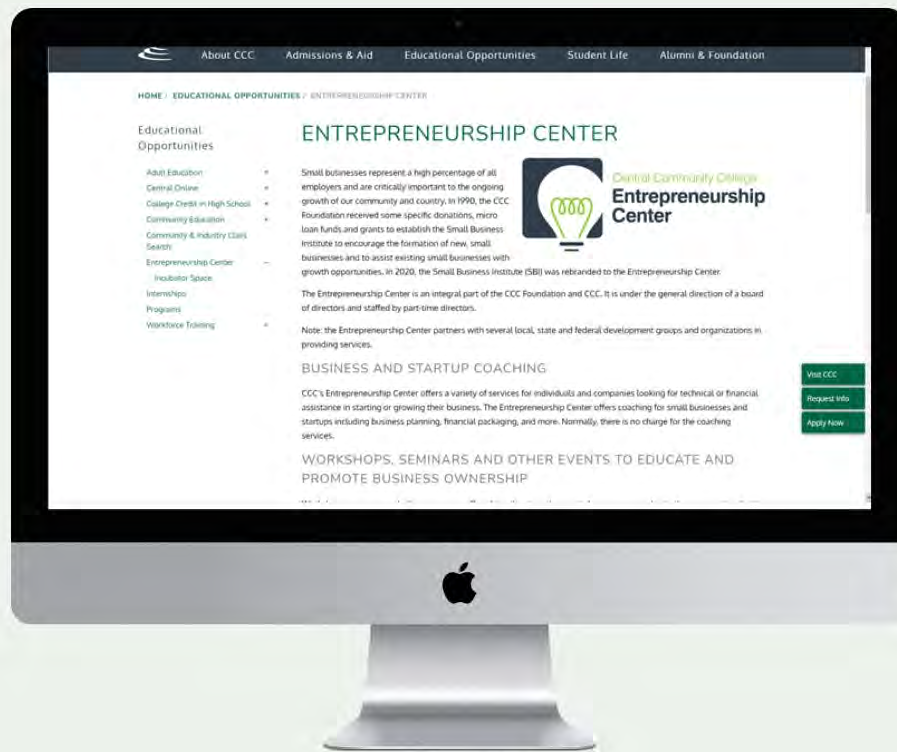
About CCC Admissions & Aid Educational Opportunities Student Life Alumni & Foundation

HOME / EDUCATIONAL OPPORTUNITIES / ENTREPRENEURSHIP CENTER

Educational Opportunities

Adult Education +
Central Online +
College Credit in High School +
Community Education +
Community & Industry Class Search
Entrepreneurship Center –
Incubator Space
Internships
Programs
Workforce Training +

ENTREPRENEURSHIP CENTER

Central Community College
Entrepreneurship Center

Small businesses represent a high percentage of all employers and are critically important to the ongoing growth of our community and country. In 1990, the CCC Foundation received some specific donations, micro loan funds and grants to establish the Small Business Institute to encourage the formation of new, small businesses and to assist existing small businesses with growth opportunities. In 2020, the Small Business Institute (SBI) was rebranded to the Entrepreneurship Center.

The Entrepreneurship Center is an integral part of the CCC Foundation and CCC. It is under the general direction of a board of directors and staffed by part-time directors.

Note: the Entrepreneurship Center partners with several local, state and federal development groups and organizations in providing services.

BUSINESS AND STARTUP COACHING

CCC's Entrepreneurship Center offers a variety of services for individuals and companies looking for technical or financial assistance in starting or growing their business. The Entrepreneurship Center offers coaching for small businesses and startups including business planning, financial packaging, and more. Normally, there is no charge for the coaching services.

WORKSHOPS, SEMINARS AND OTHER EVENTS TO EDUCATE AND PROMOTE BUSINESS OWNERSHIP

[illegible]

Visit CCC
Request Info
Apply Now